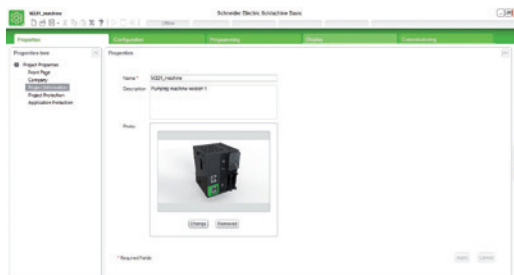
M221_machine

Offline

Schneider Electric SoMachine Basic

Properties

Configuration

Programming

Display

Commissioning

Properties tree

Project Properties
Front Page
Company
Project Information
Project Protection
Application Protection

Properties

Name * M221_machine

Description Pumping machine version 1

Photo

Change

Remove

* Required Fields

Apply

Cancel